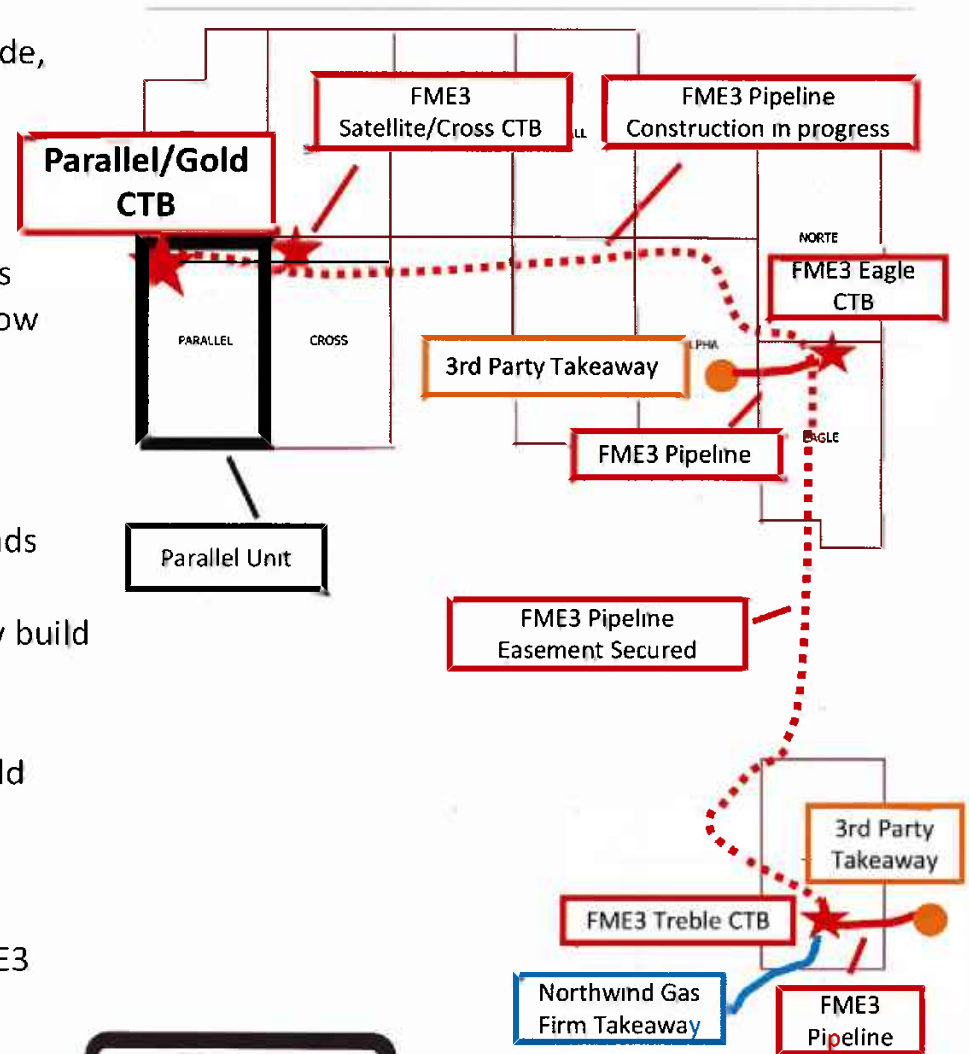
de,

s
ow

ds

build

ld

E3

FME3 Satellite/Cross CTB

FME3 Pipeline Construction in progress

Parallel/Gold CTB

NORTE

FME3 Eagle CTB

PARALLEL

CROSS

3rd Party Takeaway

LPHA

EAGLE

FME3 Pipeline

Parallel Unit

FME3 Pipeline Easement Secured

3rd Party Takeaway

FME3 Treble CTB

Northwind Gas Firm Takeaway

FME3 Pipeline